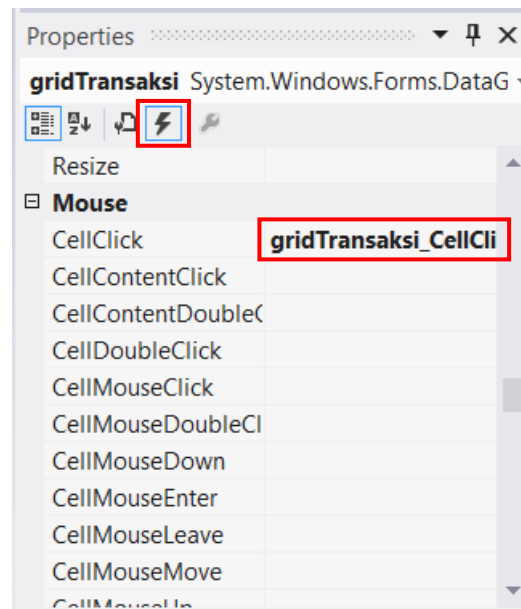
Properties ▾ ✕

gridTransaksi System.Windows.Forms.DataG

Resize

⊟ Mouse

| CellClick | gridTransaksi_CellCli |
|---|---|
| CellContentClick | |
| CellContentDouble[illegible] | |
| CellDoubleClick | |
| CellMouseClick | |
| CellMouseDoubleCl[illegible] | |
| CellMouseDown | |
| CellMouseEnter | |
| CellMouseLeave | |
| CellMouseMove | |
| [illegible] | |